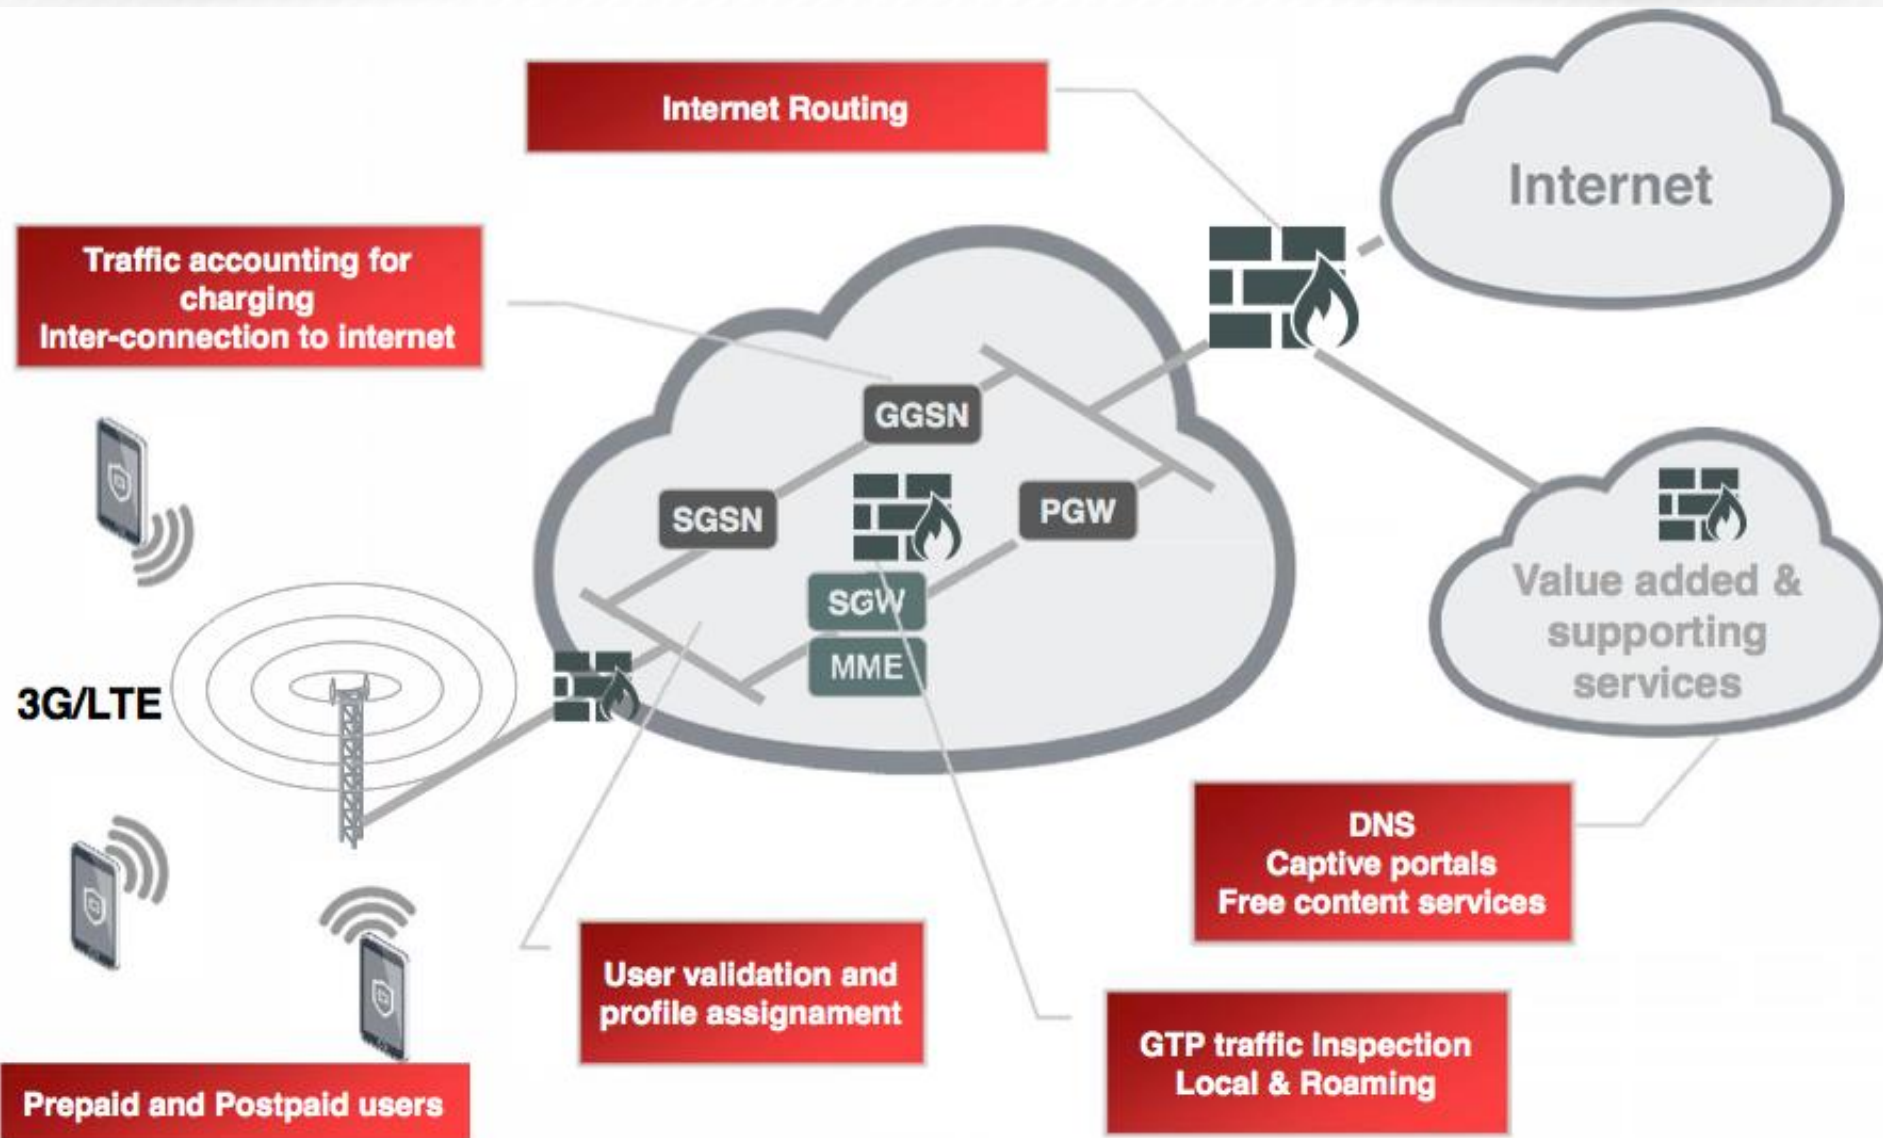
Internet Routing

Internet

Traffic accounting for charging
Inter-connection to internet

GGSN

SGSN

PGW

SGW

MME

Value added & supporting services

3G/LTE

DNS
Captive portals
Free content services

User validation and profile assignament

GTP traffic Inspection
Local & Roaming

Prepaid and Postpaid users